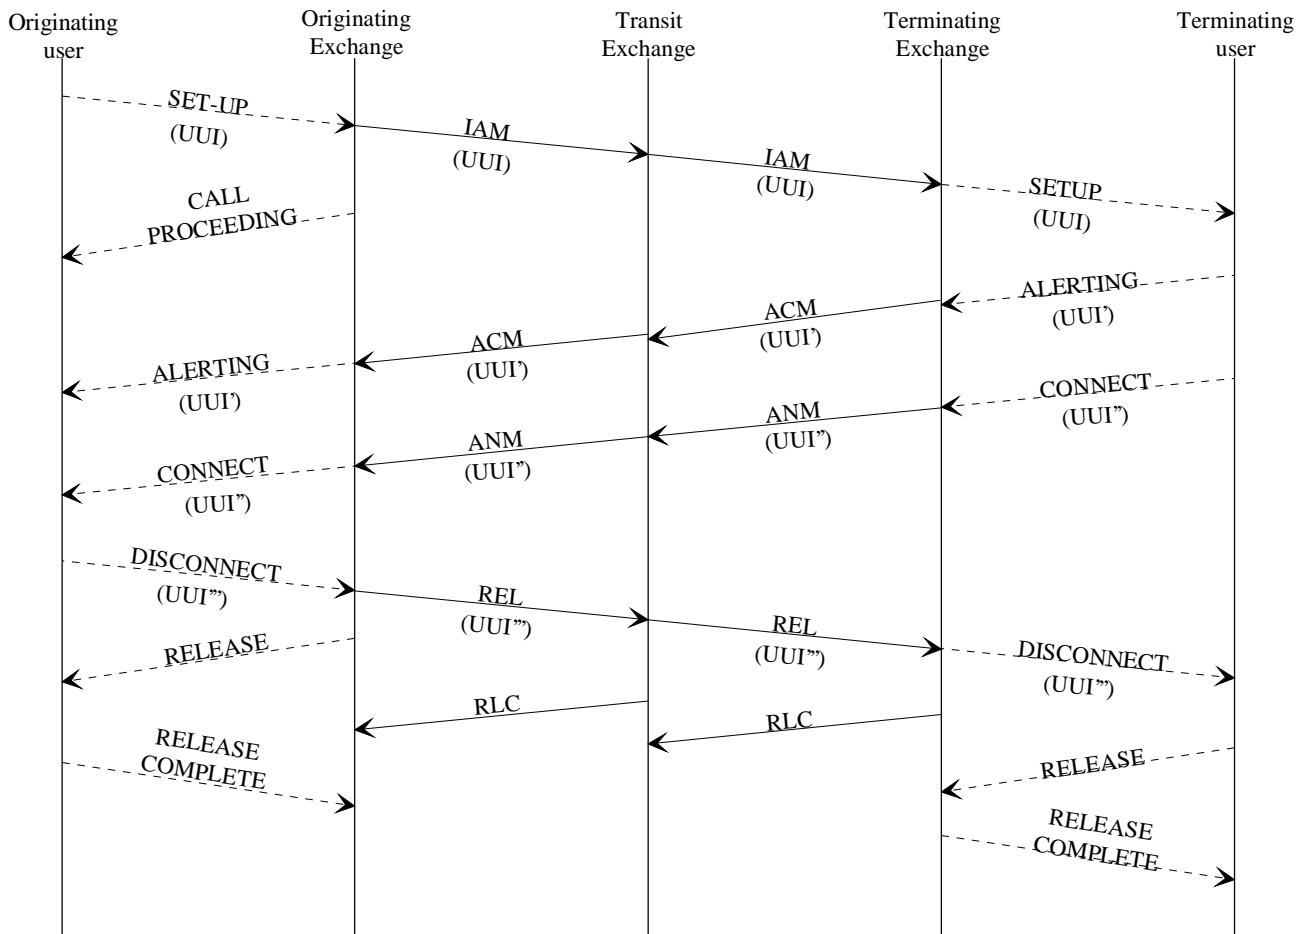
Originating user

Originating Exchange

Transit Exchange

Terminating Exchange

Terminating user

SET-UP (UUI)

IAM (UUI)

IAM (UUI)

SETUP (UUI)

CALL PROCEEDING

ALERTING (UUI')

ACM (UUI')

ACM (UUI')

ALERTING (UUI')

CONNECT (UUI")

ANM (UUI")

ANM (UUI")

CONNECT (UUI")

DISCONNECT (UUI"')

REL (UUI"')

REL (UUI"')

DISCONNECT (UUI"')

RELEASE

RLC

RLC

RELEASE COMPLETE

RELEASE

RELEASE COMPLETE